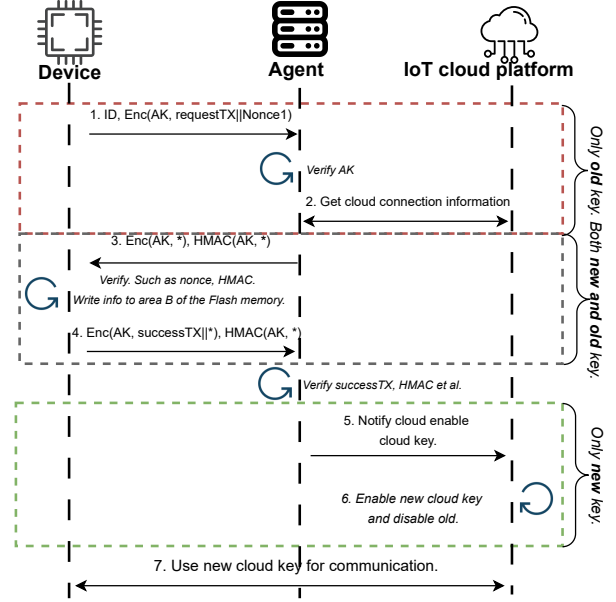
Device

Agent

IoT cloud platform

1. ID, Enc(AK, requestTX||Nonce1)

Verify AK

2. Get cloud connection information

3. Enc(AK, *), HMAC(AK, *)

Verify. Such as nonce, HMAC.
Write info to area B of the Flash memory.

4. Enc(AK, successTX||*), HMAC(AK, *)

Verify successTX, HMAC et al.

5. Notify cloud enable cloud key.

6. Enable new cloud key and disable old.

7. Use new cloud key for communication.

Only old key.

Both new and old key.

Only new key.